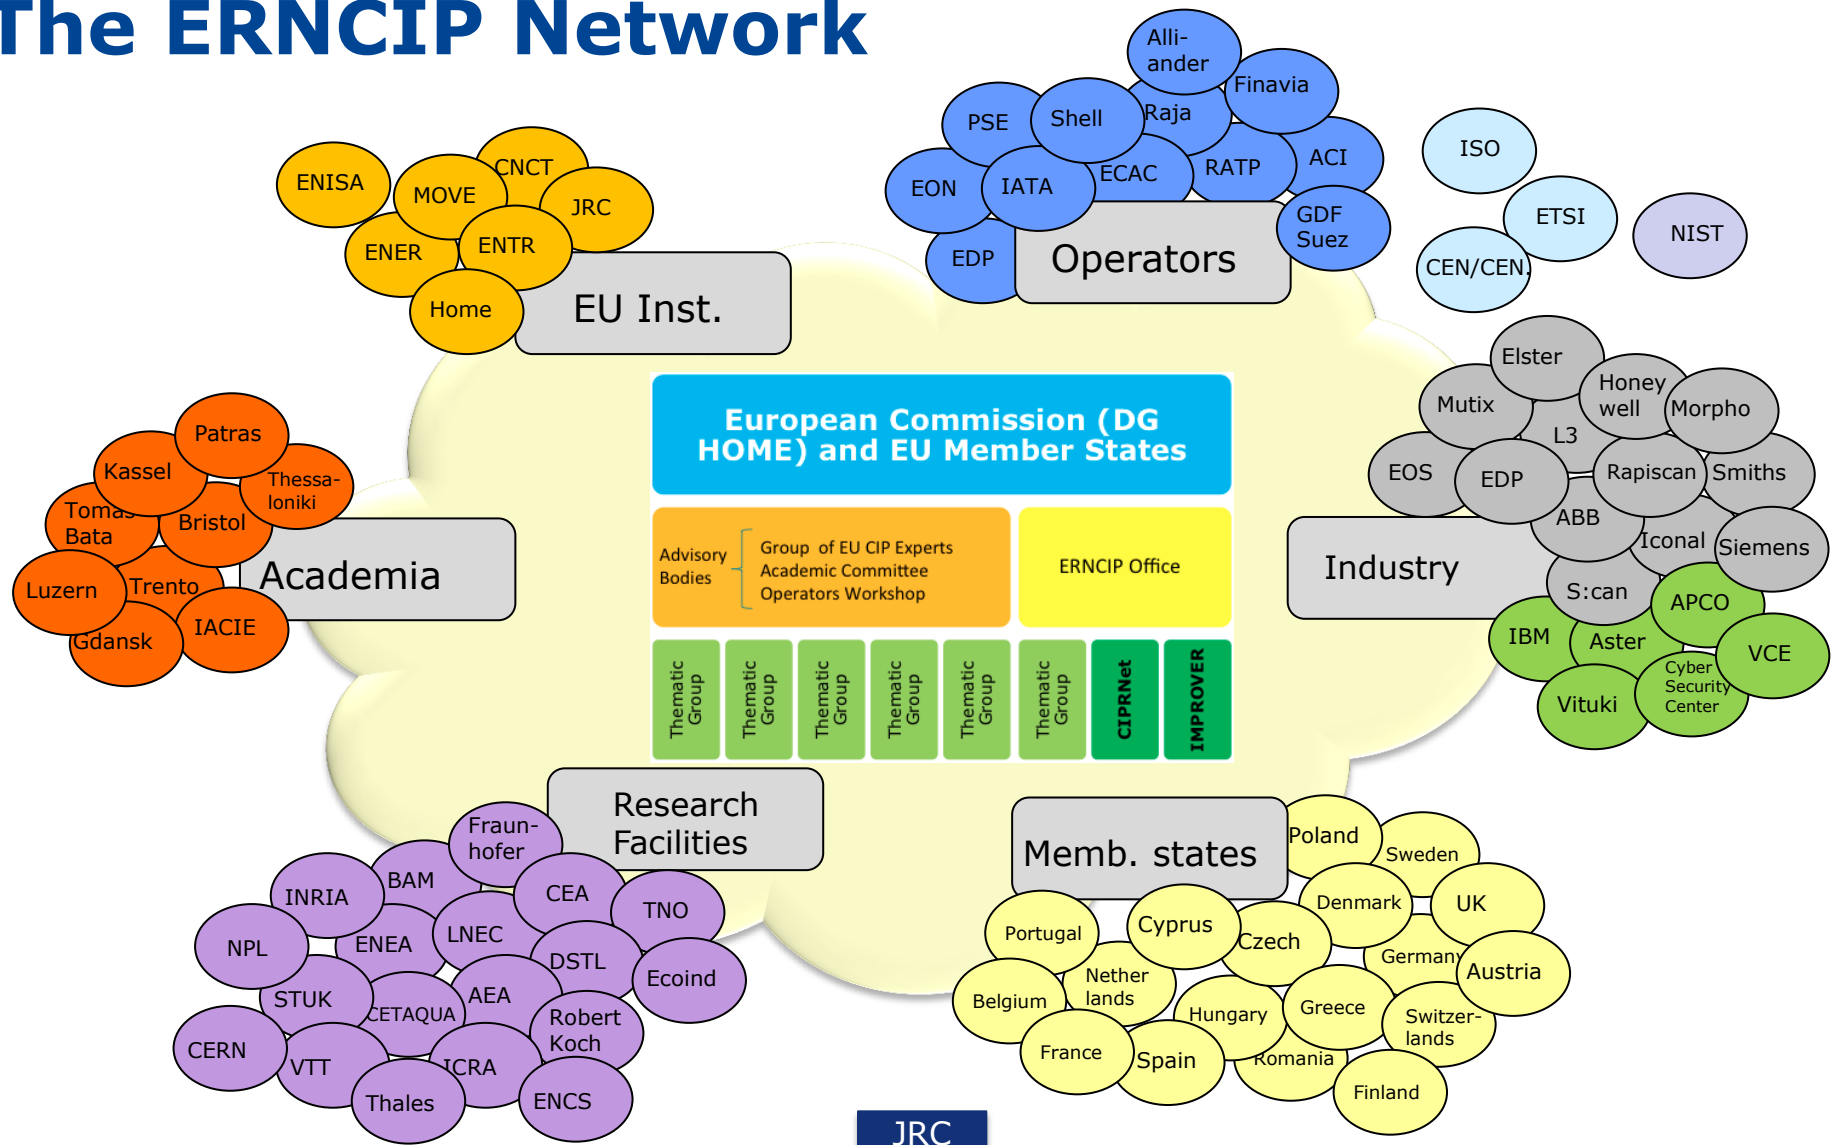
The ERNCIP Network

ENISA
MOVE
CNCT
JRC
ENER
ENTR
Home
EU Inst.

PSE
Shell
Alli-ander
Finavia
Raja
ACI
EON
IATA
ECAC
RATP
GDF Suez
EDP
Operators

ISO
ETSI
NIST
CEN/CEN.

European Commission (DG HOME) and EU Member States

Advisory Bodies
Group of EU CIP Experts
Academic Committee
Operators Workshop
ERNCIP Office

Thematic Group
Thematic Group
Thematic Group
Thematic Group
Thematic Group
Thematic Group
CIPRNet
IMPROVER

Patras
Kassel
Thessa-loniki
Tomas Bata
Bristol
Luzern
Trento
IACIE
Gdansk
Academia

Elster
Mutix
Honey well
Morpho
L3
EOS
EDP
Rapiscan
Smiths
ABB
Iconal
Siemens
Industry
S:can
APCO
IBM
Aster
VCE
Cyber Security Center
Vituki

Research Facilities
Fraun-hofer
BAM
INRIA
CEA
TNO
NPL
ENEA
LNEC
DSTL
Ecoind
STUK
CETAQUA
AEA
Robert Koch
CERN
VTT
ICRA
Thales
ENCS

Memb. states
Poland
Sweden
Denmark
UK
Portugal
Cyprus
Czech
Germany
Austria
Belgium
Nether lands
Hungary
Greece
Switzer-lands
France
Spain
Romania
Finland

JRC